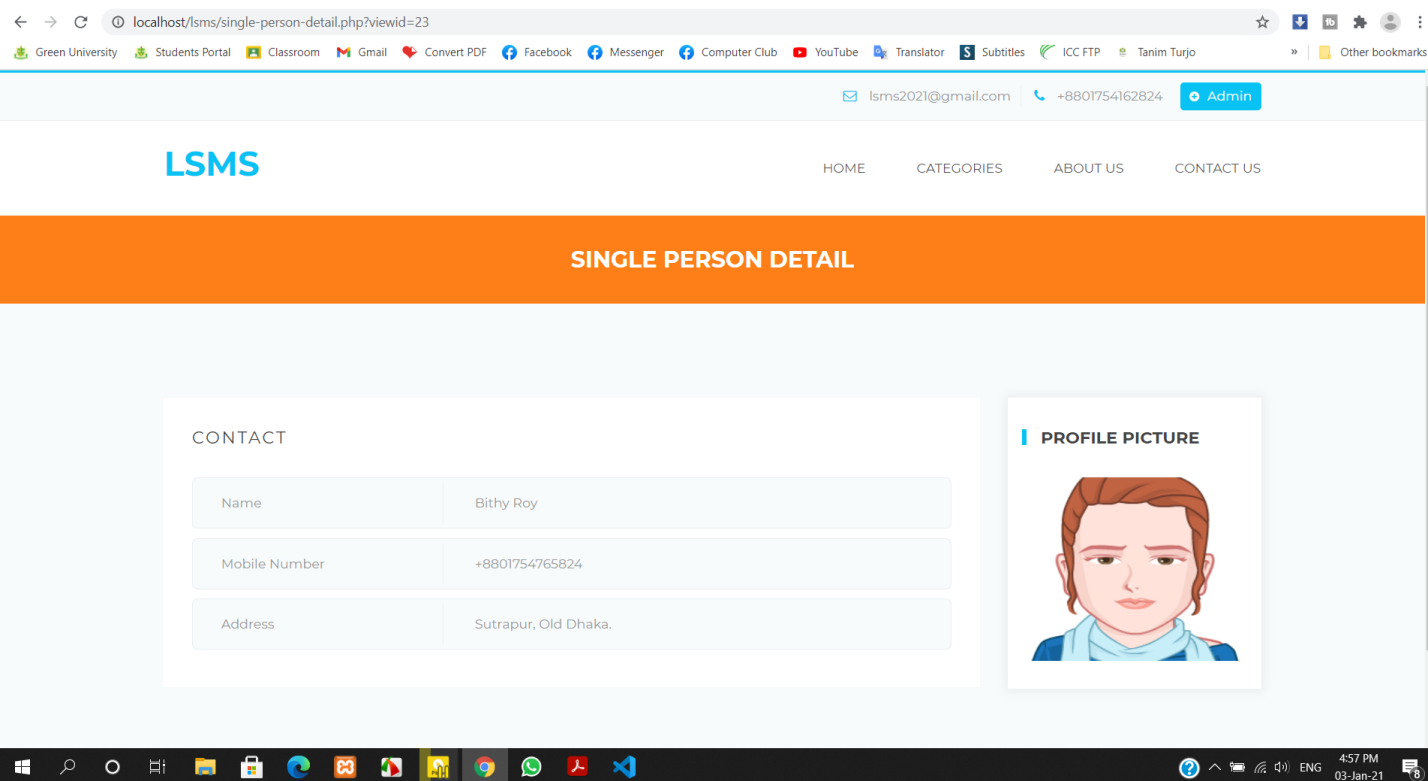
localhost/lsms/single-person-detail.php?viewid=23

Green University | Students Portal | Classroom | Gmail | Convert PDF | Facebook | Messenger | Computer Club | YouTube | Translator | Subtitles | ICC FTP | Tanim Turjo | » | Other bookmarks

lsms2021@gmail.com | +8801754162824 | Admin

LSMS

HOME | CATEGORIES | ABOUT US | CONTACT US

SINGLE PERSON DETAIL

CONTACT

| Name | Bithy Roy |
|---|---|
| Mobile Number | +8801754765824 |
| Address | Sutrapur, Old Dhaka. |

PROFILE PICTURE

ENG 4:57 PM 03-Jan-21